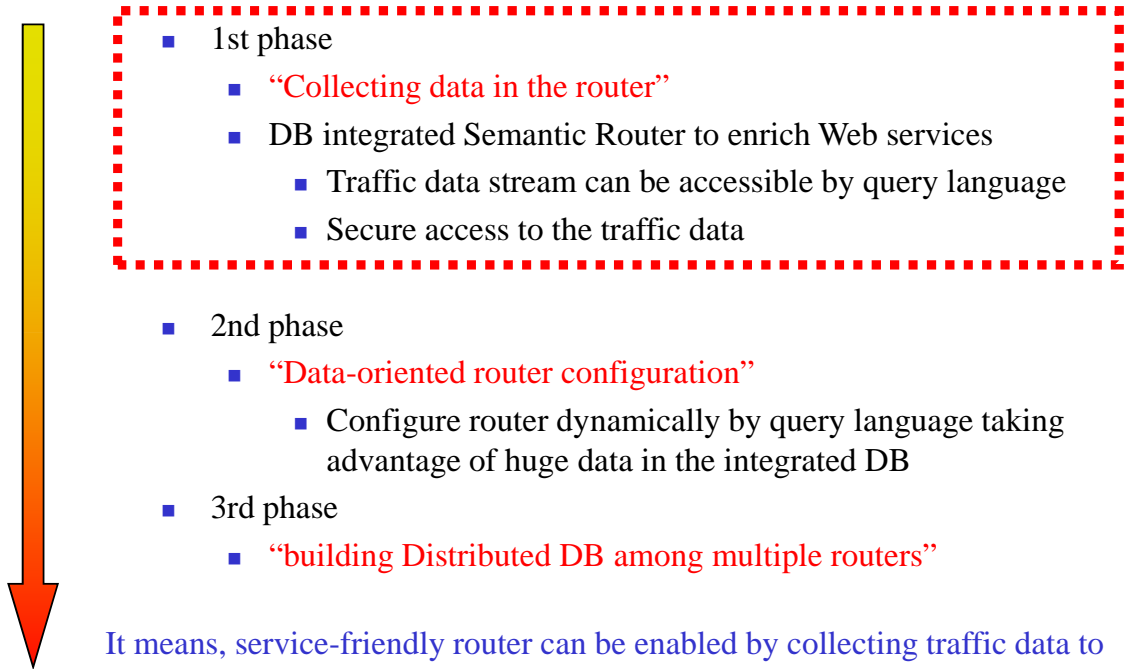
1st phase

“Collecting data in the router”

DB integrated Semantic Router to enrich Web services

Traffic data stream can be accessible by query language

Secure access to the traffic data

2nd phase

“Data-oriented router configuration”

Configure router dynamically by query language taking advantage of huge data in the integrated DB

3rd phase

“building Distributed DB among multiple routers”

It means, service-friendly router can be enabled by collecting traffic data to